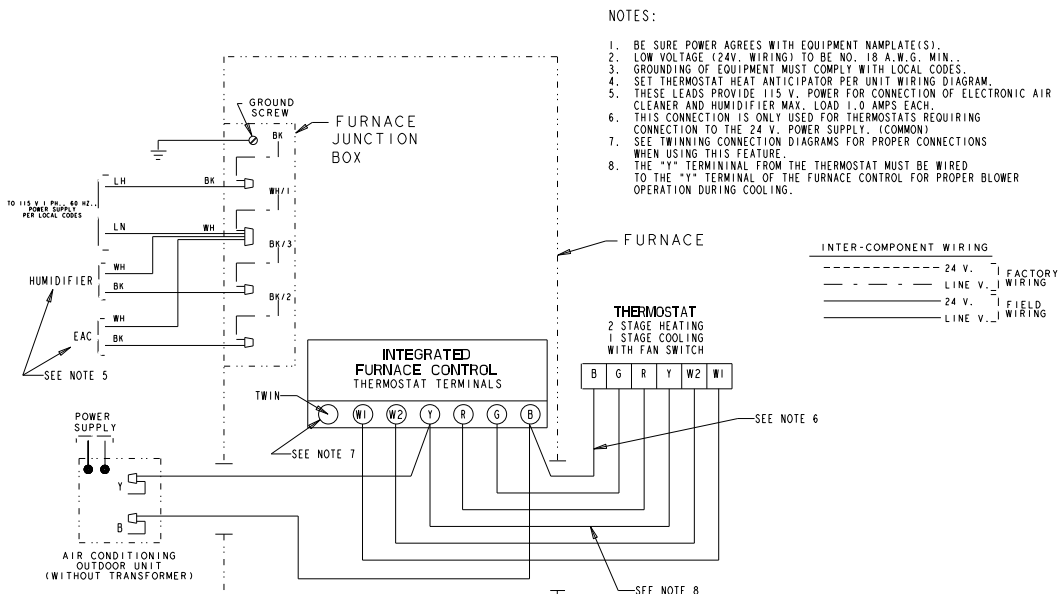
NOTES:

1. BE SURE POWER AGREES WITH EQUIPMENT NAMPLATE(S).
2. LOW VOLTAGE (24V. WIRING) TO BE NO. 18 A.W.G. MIN..
3. GROUNDING OF EQUIPMENT MUST COMPLY WITH LOCAL CODES.
4. SET THERMOSTAT HEAT ANTICIPATOR PER UNIT WIRING DIAGRAM.
5. THESE LEADS PROVIDE 115 V. POWER FOR CONNECTION OF ELECTRONIC AIR CLEANER AND HUMIDIFIER MAX. LOAD 1.0 AMPS EACH.
6. THIS CONNECTION IS ONLY USED FOR THERMOSTATS REQUIRING CONNECTION TO THE 24 V. POWER SUPPLY. (COMMON)
7. SEE TWINNING CONNECTION DIAGRAMS FOR PROPER CONNECTIONS WHEN USING THIS FEATURE.
8. THE "Y" TERMININAL FROM THE THERMOSTAT MUST BE WIRED TO THE "Y" TERMINAL OF THE FURNACE CONTROL FOR PROPER BLOWER OPERATION DURING COOLING.

GROUND SCREW

FURNACE JUNCTION BOX

BK

TO 115 V 1 PH., 60 HZ., POWER SUPPLY PER LOCAL CODES

LH

BK

WH/1

LN

WH

BK/3

HUMIDIFIER

WH

BK

BK/2

EAC

WH

BK

SEE NOTE 5

FURNACE

INTER-COMPONENT WIRING

24 V.
LINE V.
FACTORY WIRING
24 V.
LINE V.
FIELD WIRING

THERMOSTAT
2 STAGE HEATING
1 STAGE COOLING
WITH FAN SWITCH

B G R Y W2 W1

INTEGRATED
FURNACE CONTROL
THERMOSTAT TERMINALS

TWIN

W1 W2 Y R G B

SEE NOTE 6

SEE NOTE 7

POWER SUPPLY

Y

B

AIR CONDITIONING OUTDOOR UNIT (WITHOUT TRANSFORMER)

SEE NOTE 8